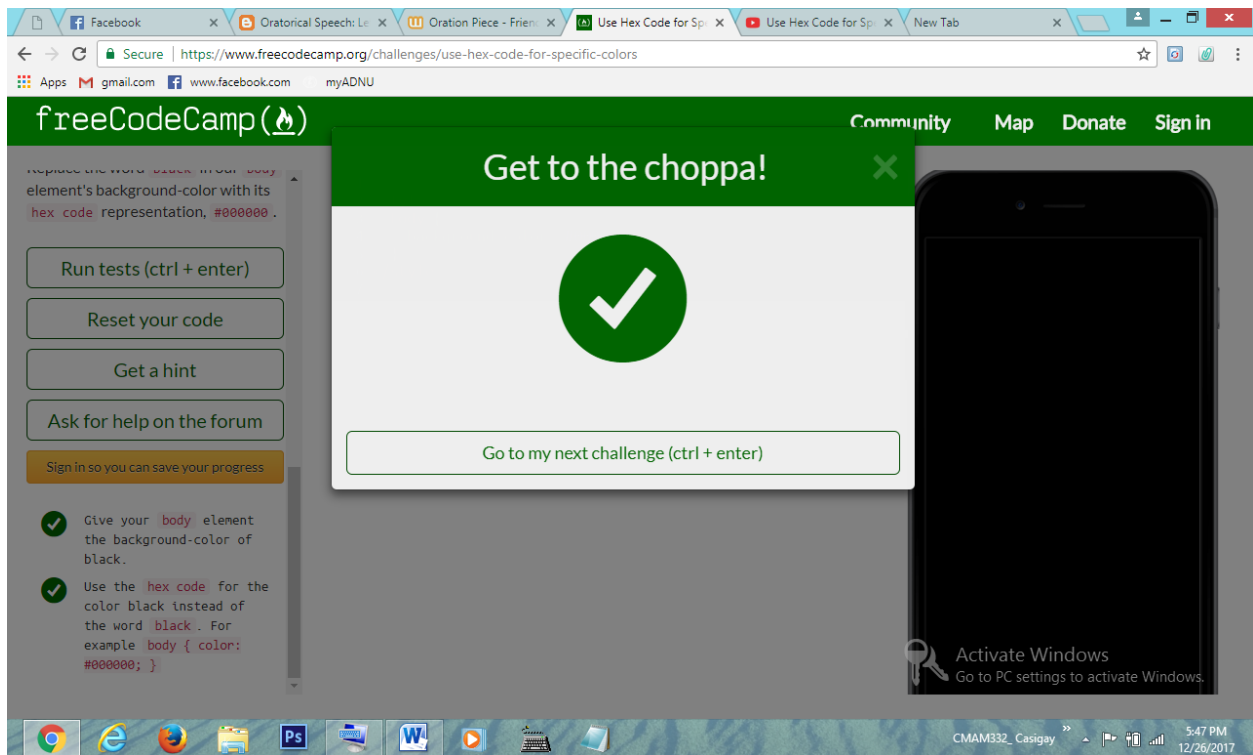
Facebook × Oratorical Speech: Le × Oration Piece - Frien × Use Hex Code for Sp × Use Hex Code for Sp × New Tab ×

Secure | https://www.freecodecamp.org/challenges/use-hex-code-for-specific-colors

Apps gmail.com www.facebook.com myADNU

freeCodeCamp(🔥)

Community Map Donate Sign in

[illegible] element's background-color with its hex code representation, #000000.

Run tests (ctrl + enter)

Reset your code

Get a hint

Ask for help on the forum

Sign in so you can save your progress

Give your body element the background-color of black.

Use the hex code for the color black instead of the word black. For example body { color: #000000; }

Get to the choppa!

×

Go to my next challenge (ctrl + enter)

Activate Windows
Go to PC settings to activate Windows.

CMAM332_ Casigay

5:47 PM
12/26/2017